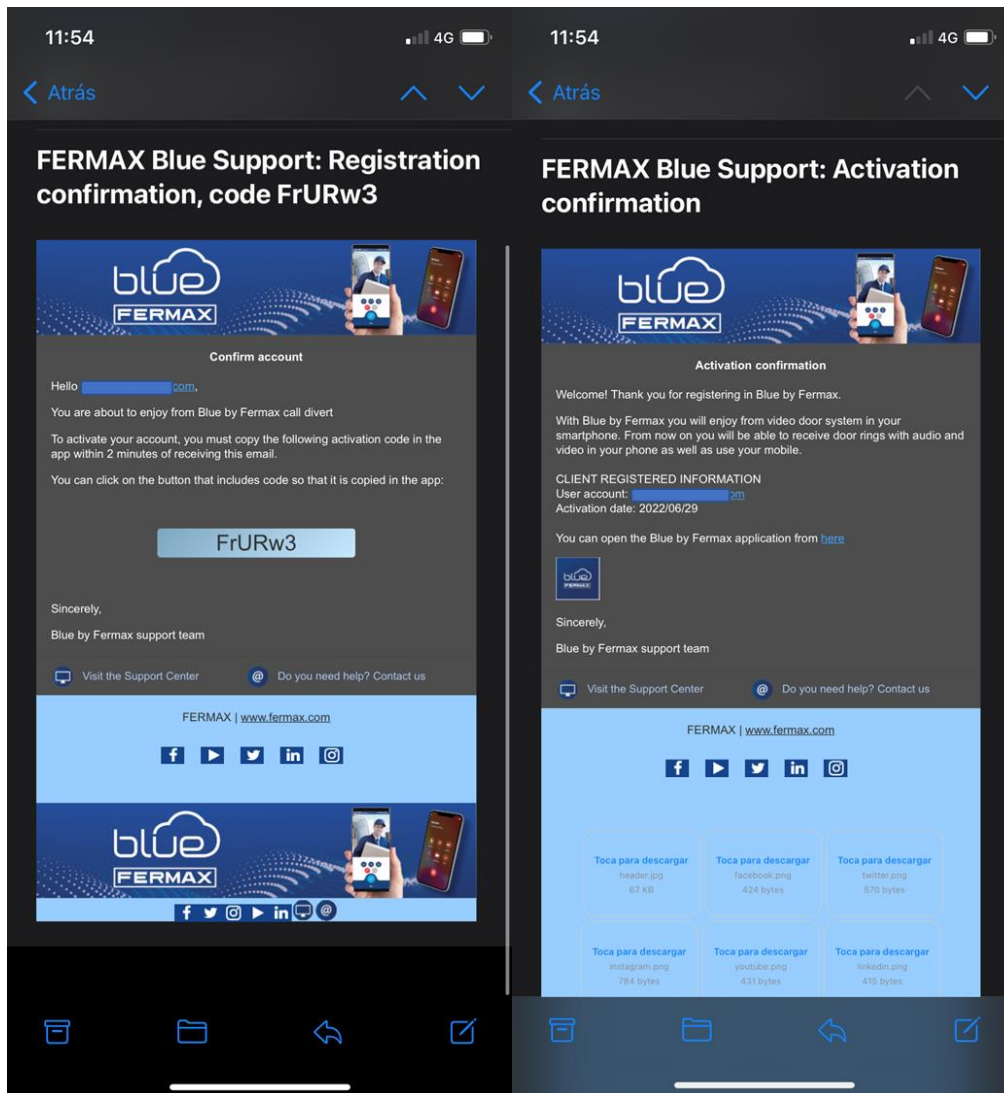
11:54

4G

Atrás

FERMAX Blue Support: Registration confirmation, code FrURw3

blue
FERMAX

Confirm account

Hello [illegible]com,

You are about to enjoy from Blue by Fermax call divert

To activate your account, you must copy the following activation code in the app within 2 minutes of receiving this email.

You can click on the button that includes code so that it is copied in the app:

FrURw3

Sincerely,

Blue by Fermax support team

Visit the Support Center

Do you need help? Contact us

FERMAX | www.fermax.com

blue
FERMAX

11:54

4G

Atrás

FERMAX Blue Support: Activation confirmation

blue
FERMAX

Activation confirmation

Welcome! Thank you for registering in Blue by Fermax.

With Blue by Fermax you will enjoy from video door system in your smartphone. From now on you will be able to receive door rings with audio and video in your phone as well as use your mobile.

CLIENT REGISTERED INFORMATION
User account: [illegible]om
Activation date: 2022/06/29

You can open the Blue by Fermax application from here

Sincerely,

Blue by Fermax support team

Visit the Support Center

Do you need help? Contact us

FERMAX | www.fermax.com

Toca para descargar
header.jpg
67 KB

Toca para descargar
facebook.png
424 bytes

Toca para descargar
twitter.png
570 bytes

Toca para descargar
instagram.png
784 bytes

Toca para descargar
youtube.png
431 bytes

Toca para descargar
linkedin.png
416 bytes